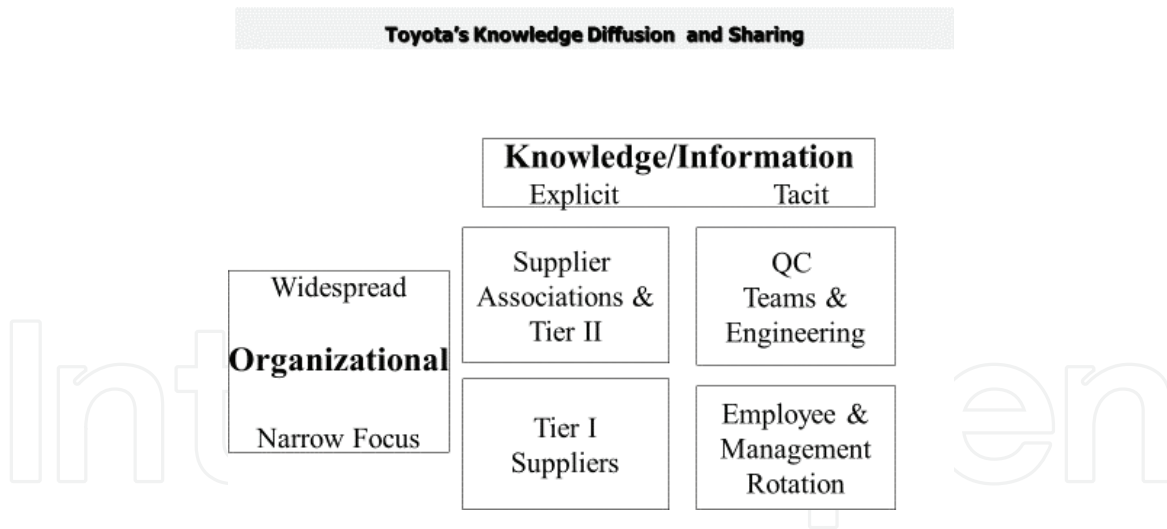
Toyota's Knowledge Diffusion and Sharing

Knowledge/Information
Explicit Tacit

Widespread

Organizational

Narrow Focus

Supplier Associations & Tier II

QC Teams & Engineering

Tier I Suppliers

Employee & Management Rotation